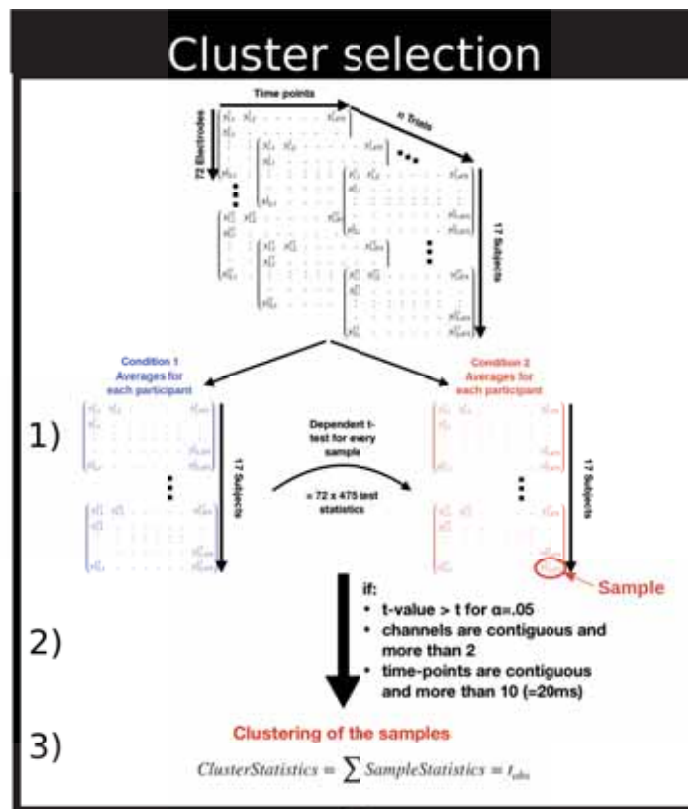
Cluster selection

Time points

n Trials

72 Electrodes

17 Subjects

Condition 1 Averages for each participant

Condition 2 Averages for each participant

1)

Dependent t-test for every sample

= 72 x 475 test statistics

17 Subjects

17 Subjects

Sample

if:

• t-value > t for α=.05
• channels are contiguous and more than 2
• time-points are contiguous and more than 10 (=20ms)

2)

3)

Clustering of the samples

$ClusterStatistics = \sum SampleStatistics = t_{obs}$